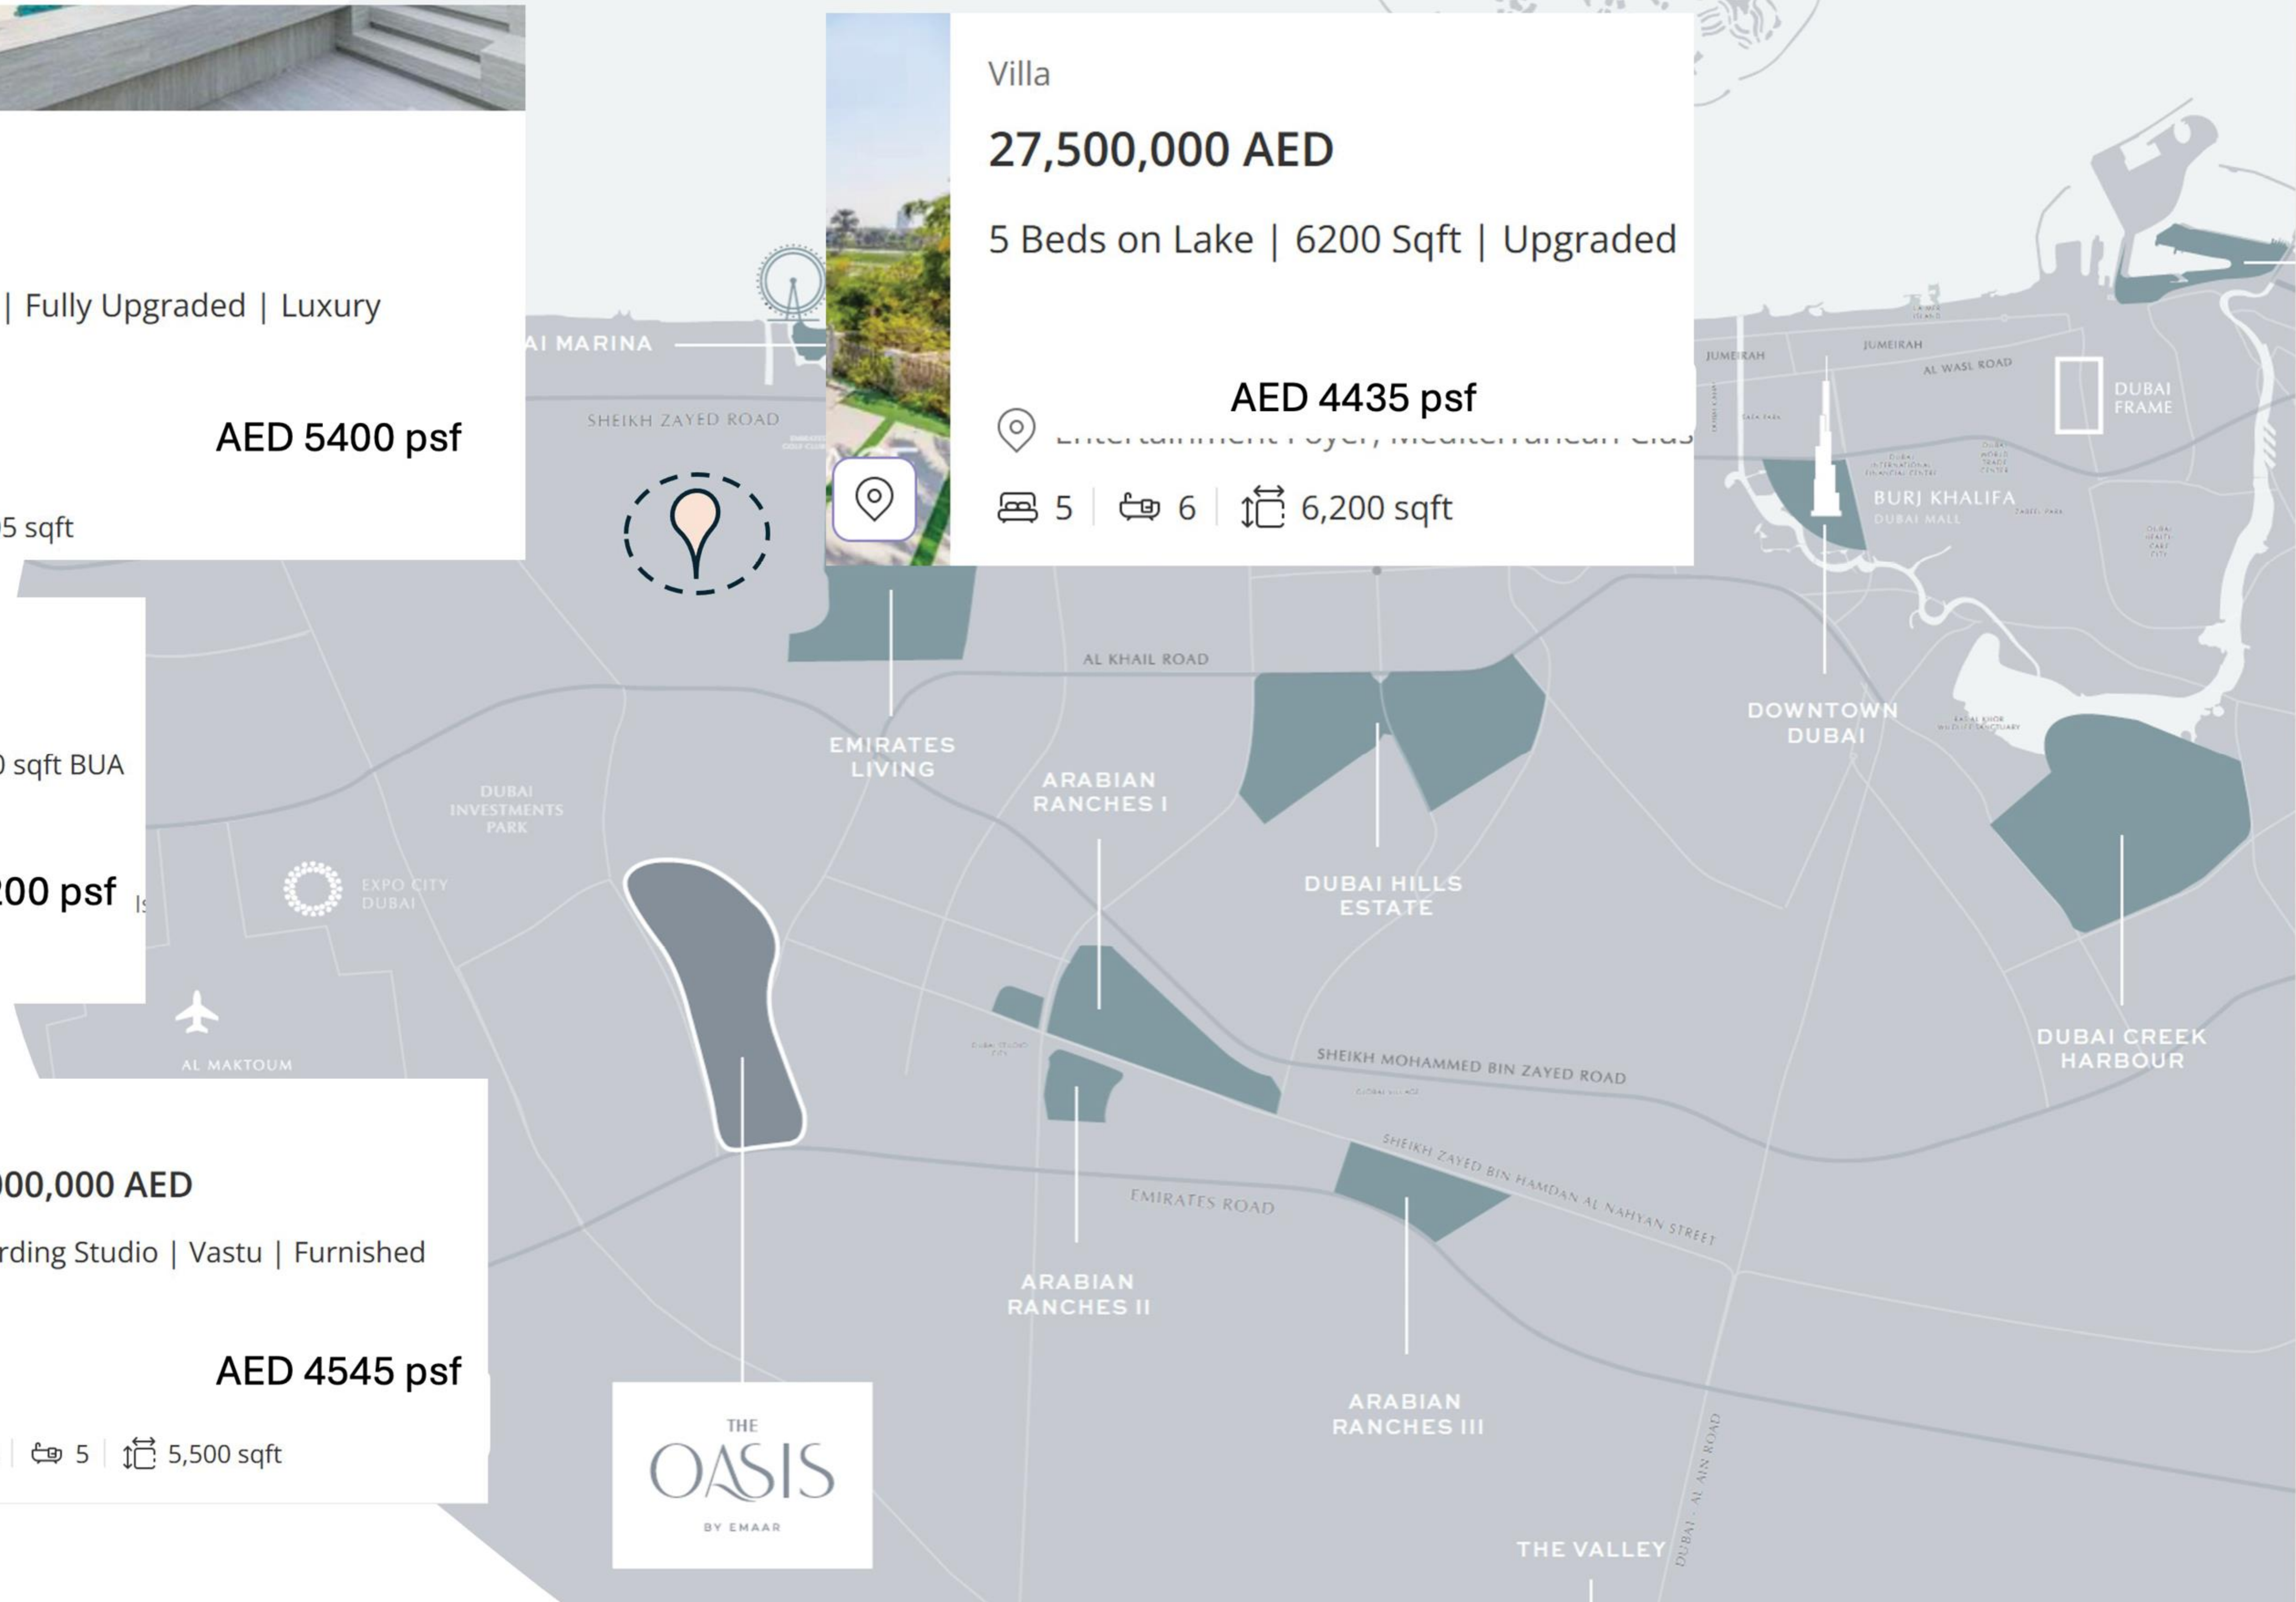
| Fully Upgraded | Luxury

AED 5400 psf

5 sqft

) sqft BUA

200 psf

000,000 AED

rding Studio | Vastu | Furnished

AED 4545 psf

5 | 5,500 sqft

Villa

27,500,000 AED

5 Beds on Lake | 6200 Sqft | Upgraded

AED 4435 psf

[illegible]

5 | 6 | 6,200 sqft

AI MARINA

SHEIKH ZAYED ROAD

JUMEIRAH

JUMEIRAH

AL WASL ROAD

DUBAI FRAME

BURJ KHALIFA

DUBAI MALL

AL KHAIL ROAD

EMIRATES LIVING

ARABIAN RANCHES I

DUBAI HILLS ESTATE

DOWNTOWN DUBAI

DUBAI INVESTMENTS PARK

EXPO CITY DUBAI

AL MAKTOUM

SHEIKH MOHAMMED BIN ZAYED ROAD

DUBAI CREEK HARBOUR

SHEIKH ZAYED BIN HAMDAN AL NAHYAN STREET

EMIRATES ROAD

ARABIAN RANCHES II

ARABIAN RANCHES III

THE OASIS BY EMAAR

THE VALLEY

DUBAI - AL AIN ROAD